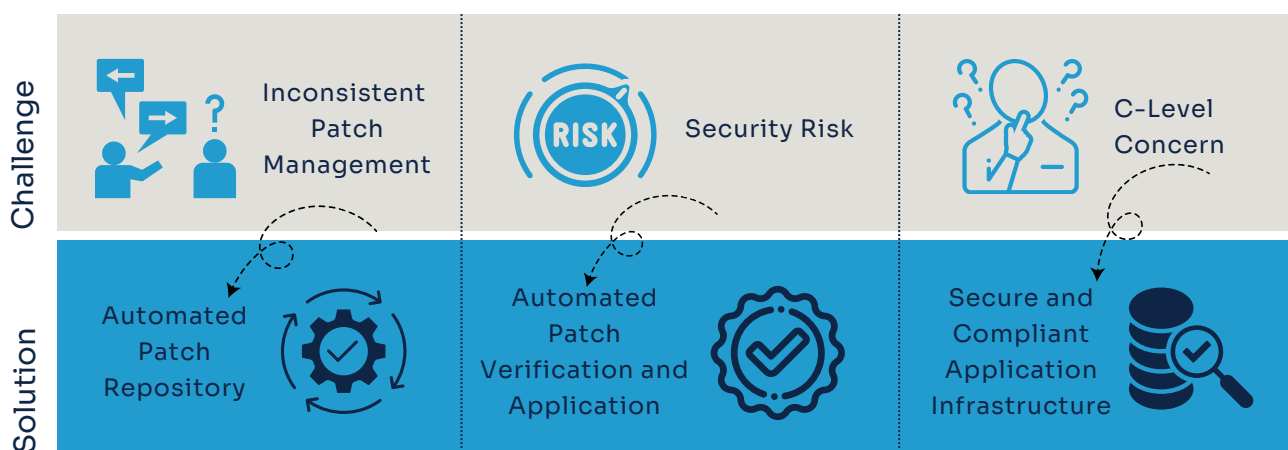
Challenge

Inconsistent Patch Management

RISK

Security Risk

C-Level Concern

Solution

Automated Patch Repository

Automated Patch Verification and Application

Secure and Compliant Application Infrastructure